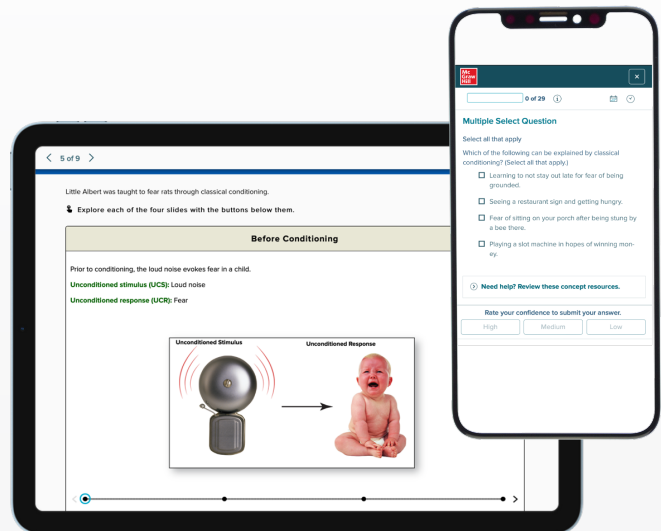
5 of 9

Little Albert was taught to fear rats through classical conditioning.

Explore each of the four slides with the buttons below them.

Before Conditioning

Prior to conditioning, the loud noise evokes fear in a child.

Unconditioned stimulus (UCS): Loud noise

Unconditioned response (UCR): Fear

Unconditioned Stimulus

Unconditioned Response

Mc Graw Hill

0 of 29

Multiple Select Question

Select all that apply

Which of the following can be explained by classical conditioning? (Select all that apply.)

Learning to not stay out late for fear of being grounded.

Seeing a restaurant sign and getting hungry.

Fear of sitting on your porch after being stung by a bee there.

Playing a slot machine in hopes of winning money.

Need help? Review these concept resources.

Rate your confidence to submit your answer.

High

Medium

Low